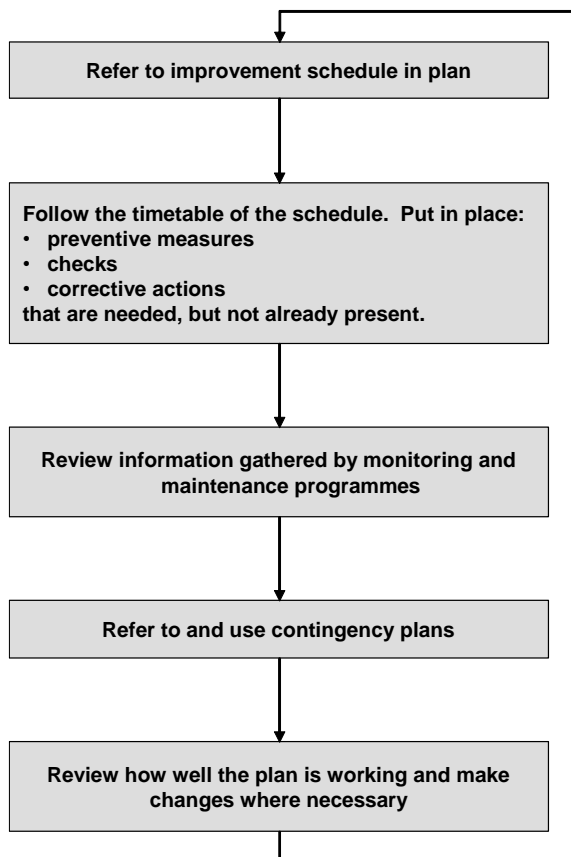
Refer to improvement schedule in plan

Follow the timetable of the schedule. Put in place:
• preventive measures
• checks
• corrective actions
that are needed, but not already present.

Review information gathered by monitoring and maintenance programmes

Refer to and use contingency plans

Review how well the plan is working and make changes where necessary